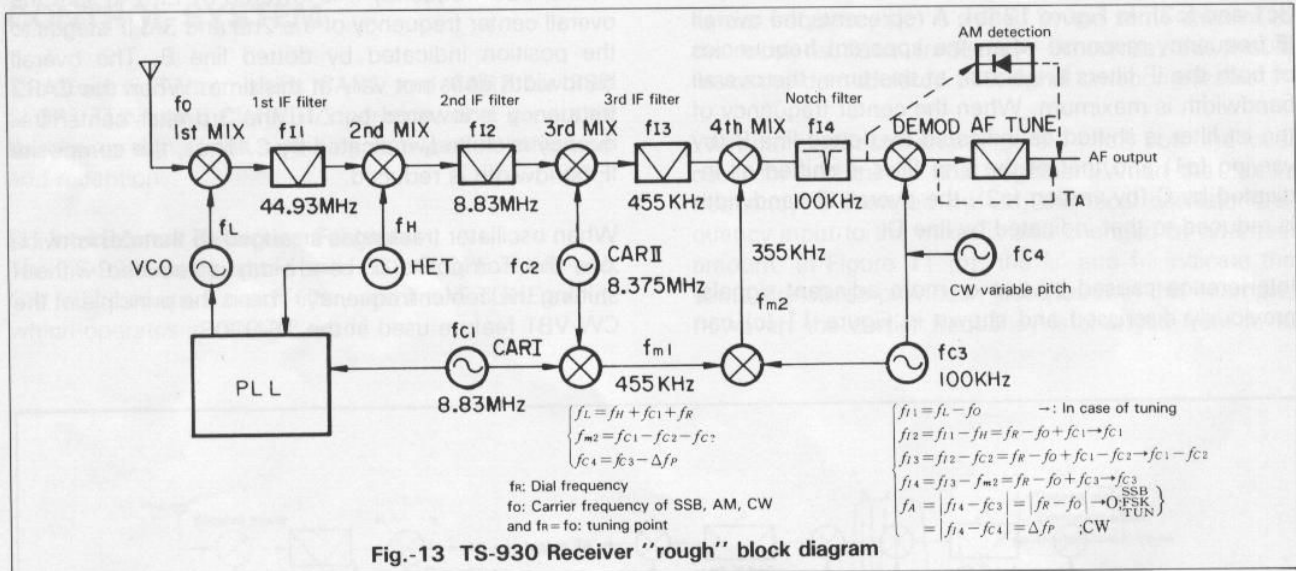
overall center frequency of the filter is very shifted to the position indicated by dotted line B. The overall bandwidth is narrowed. A the time when the CAR2 frequency is shifted upward, the CAR2 ... overall bandwidth is reduced.

When oscillator frequencies ... frequency ... the CW VBT ...

... shown in Figure ... A ... the overall IF frequency response ... the apparent frequencies ... the filters ... at this time the overall bandwidth is maximum. When the center frequency of the ... is ... the overall bandwidth is reduced ... the filter is passed ... is reduced and shown in Figure ... than

AM detection

$f_0$
1st MIX
1st IF filter
$f_{I1}$
44.93MHz
2nd MIX
$f_H$
HET
2nd IF filter
$f_{I2}$
8.83MHz
3rd MIX
$f_{C2}$
CARII
8.375MHz
3rd IF filter
$f_{I3}$
455 KHz
4th MIX
355KHz
$f_{m2}$
Notch filter
$f_{I4}$
100KHz
DEMOD
AF TUNE
AF output
$f_A$
$f_{C4}$
CW variable pitch
$f_L$
VCO
PLL
$f_{C1}$
8.83MHz
CARI
$f_{m1}$
455 KHz
$f_{C3}$
100KHz

$f_L = f_H + f_{C1} + f_R$
$f_{m2} = f_{C1} - f_{C2} - f_{C3}$
$f_{C4} = f_{C3} - \Delta f_P$

$f_R$: Dial frequency
$f_0$: Carrier frequency of SSB, AM, CW
and $f_R = f_0$: tuning point

$f_{I1} = f_L - f_0$ →: In case of tuning
$f_{I2} = f_{I1} - f_H = f_R - f_0 + f_{C1} \rightarrow f_{C1}$
$f_{I3} = f_{I2} - f_{C2} = f_R - f_0 + f_{C1} - f_{C2} \rightarrow f_{C1} - f_{C2}$
$f_{I4} = f_{I3} - f_{m2} = f_R - f_0 + f_{C3} \rightarrow f_{C3}$
$f_A = |f_{I4} - f_{C3}| = |f_R - f_0| \rightarrow 0$; SSB FSK TUN
$= |f_{I4} - f_{C4}| = \Delta f_P$ ;CW

Fig.-13 TS-930 Receiver "rough" block diagram